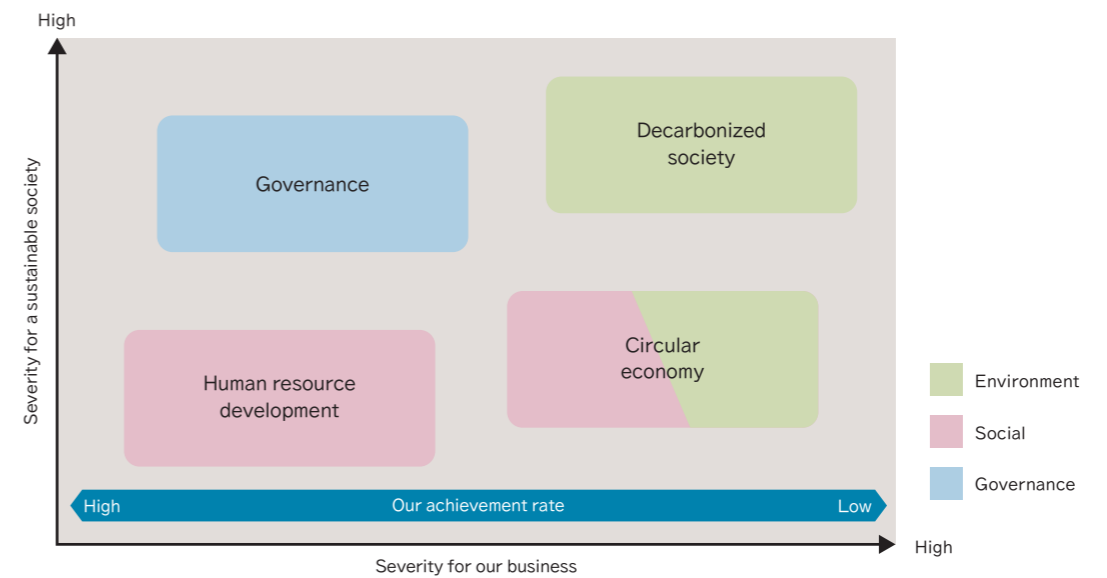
High

Severity for a sustainable society

Governance

Decarbonized society

Human resource development

Circular economy

High

Our achievement rate

Low

Severity for our business

High

Environment

Social

Governance